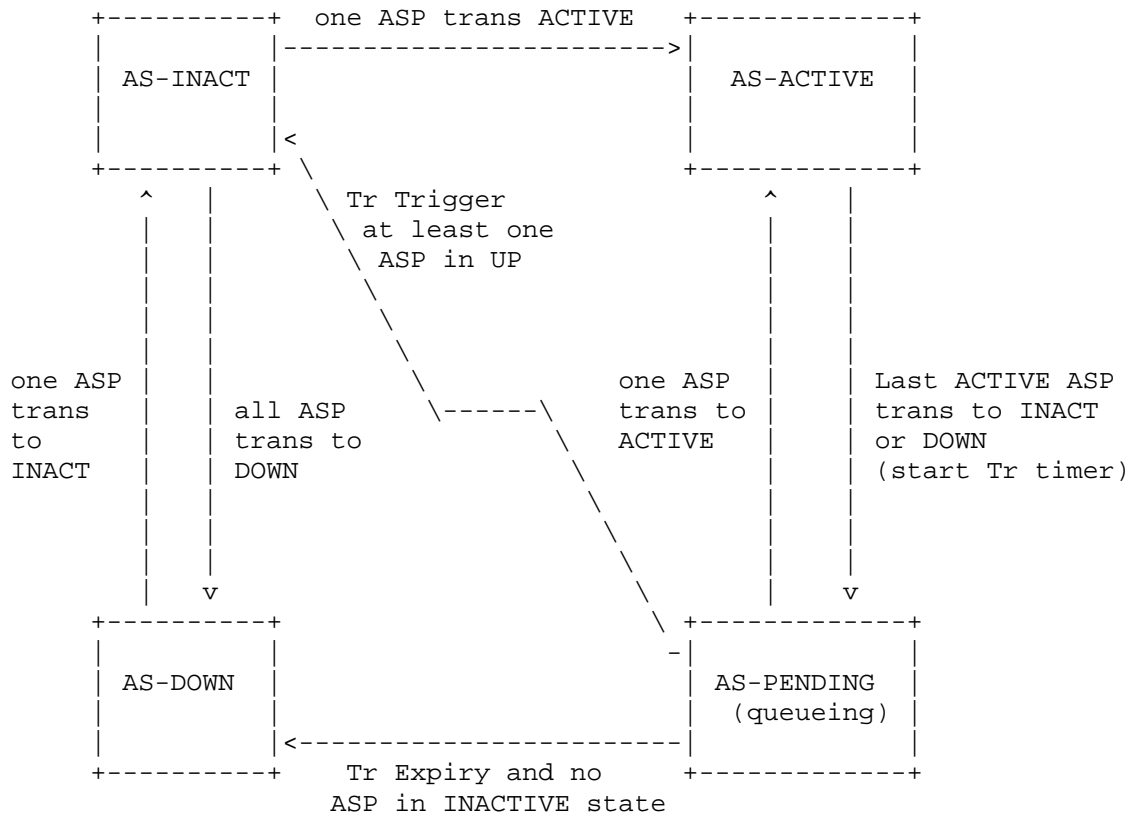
one ASP trans ACTIVE

AS-INACT

AS-ACTIVE

Tr Trigger at least one ASP in UP

one ASP trans to INACT

all ASP trans to DOWN

one ASP trans to ACTIVE

Last ACTIVE ASP trans to INACT or DOWN (start Tr timer)

AS-DOWN

AS-PENDING (queueing)

Tr Expiry and no ASP in INACTIVE state